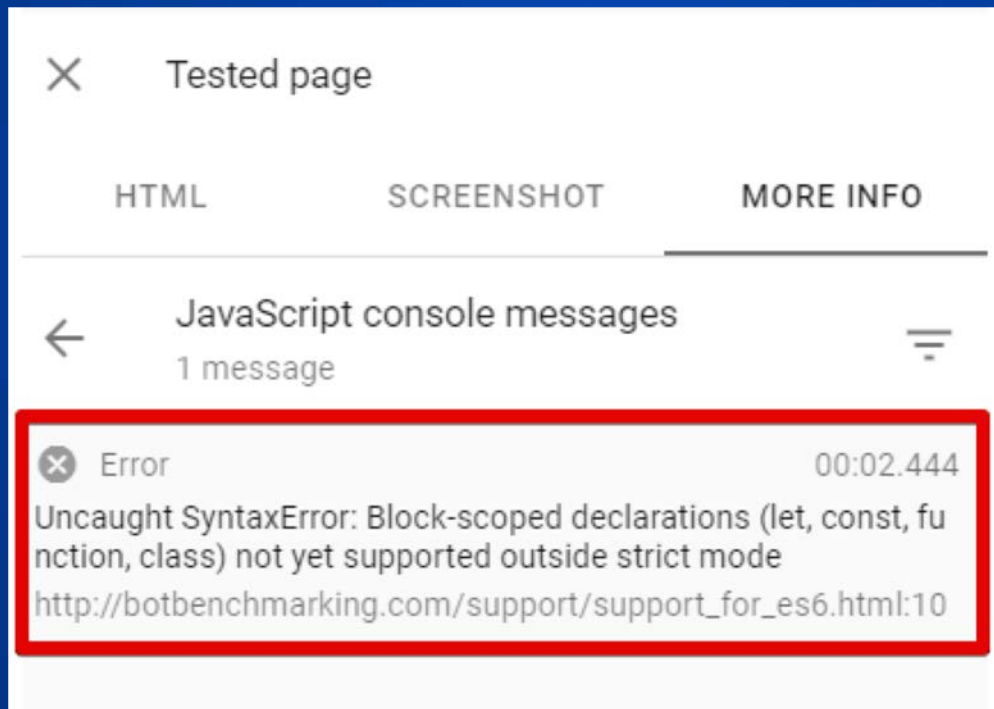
Tested page

HTML SCREENSHOT MORE INFO

JavaScript console messages
1 message

Error 00:02.444
Uncaught SyntaxError: Block-scoped declarations (let, const, function, class) not yet supported outside strict mode
http://botbenchmarking.com/support/support_for_es6.html:10